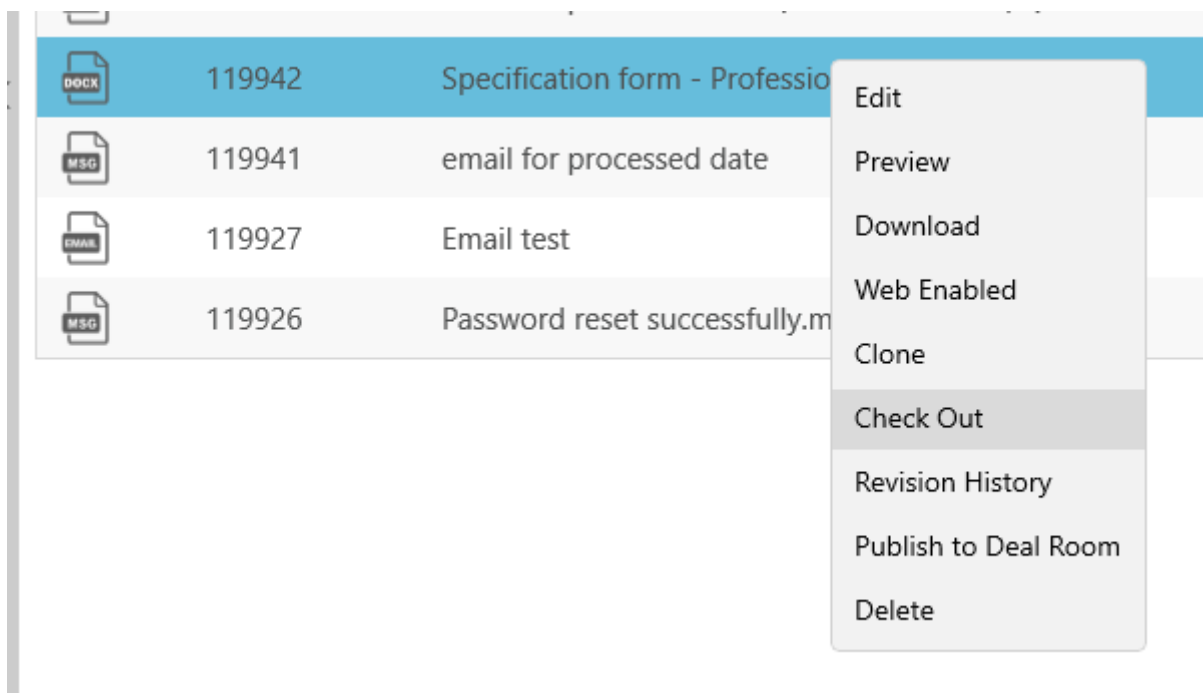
DOCX 119942 Specification form - Professio

MSG 119941 email for processed date

EMAIL 119927 Email test

MSG 119926 Password reset successfully.m

Edit
Preview
Download
Web Enabled
Clone
Check Out
Revision History
Publish to Deal Room
Delete